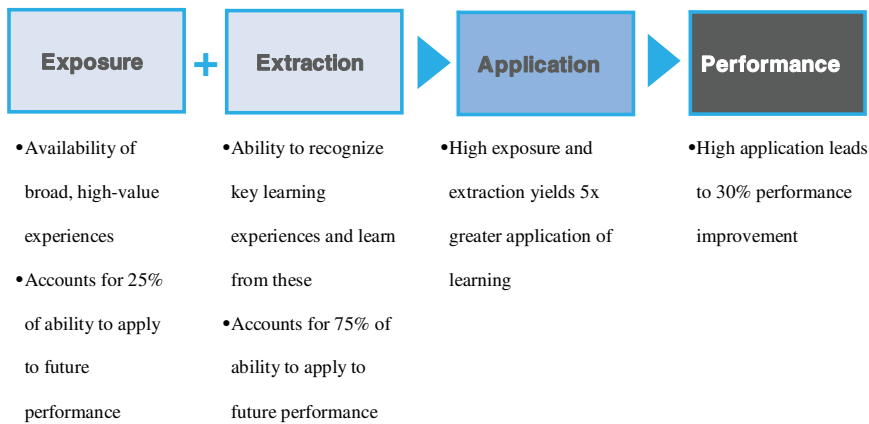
Exposure

+

Extraction

Application

Performance

•Availability of broad, high-value experiences

•Accounts for 25% of ability to apply to future performance

•Ability to recognize key learning experiences and learn from these

•Accounts for 75% of ability to apply to future performance

•High exposure and extraction yields 5x greater application of learning

•High application leads to 30% performance improvement